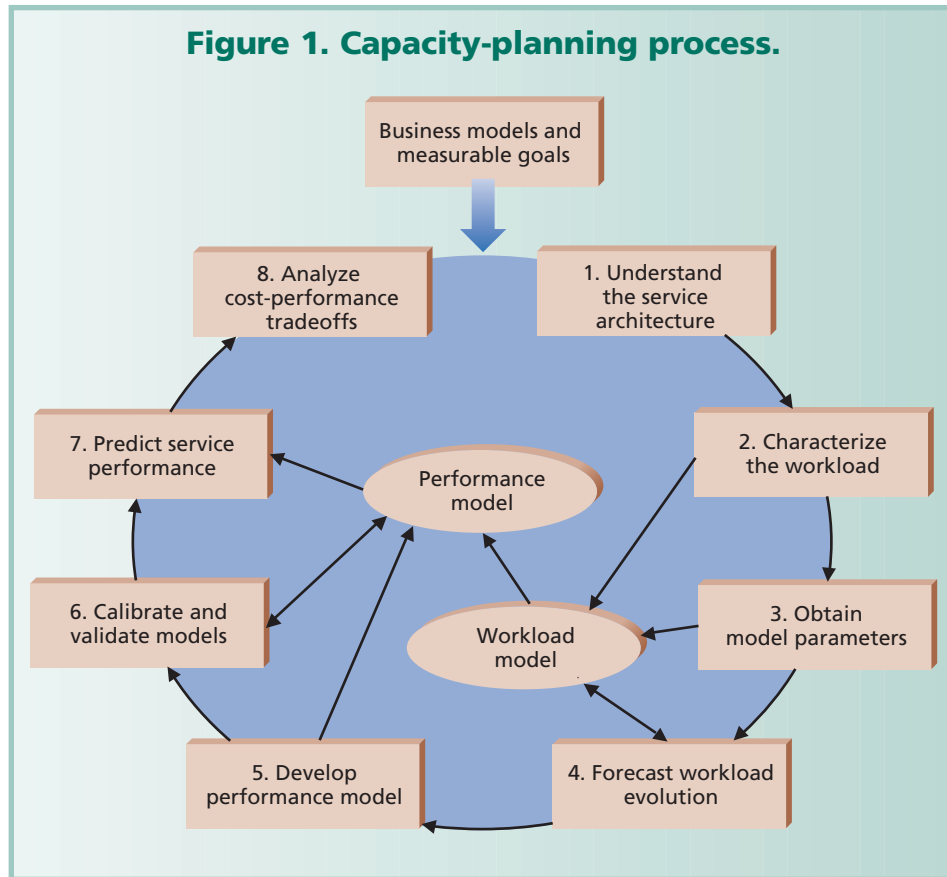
Figure 1. Capacity-planning process.

Business models and measurable goals

1. Understand the service architecture

2. Characterize the workload

3. Obtain model parameters

4. Forecast workload evolution

5. Develop performance model

6. Calibrate and validate models

7. Predict service performance

8. Analyze cost-performance tradeoffs

Performance model

Workload model